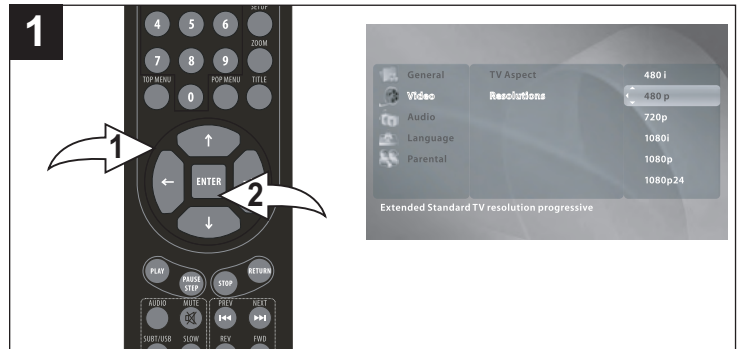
1

4 5 6 SETUP
7 8 9 ZOOM
TOP MENU 0 POP MENU TITLE

1
ENTER
2

PLAY PAUSE STEP STOP RETURN
AUDIO MUTE PREV NEXT
SUBT/USB SLOW REV FWD

General
Video
Audio
Language
Parental

TV Aspect
Resolutions

480 i
480 p
720p
1080i
1080p
1080p24

Extended Standard TV resolution progressive